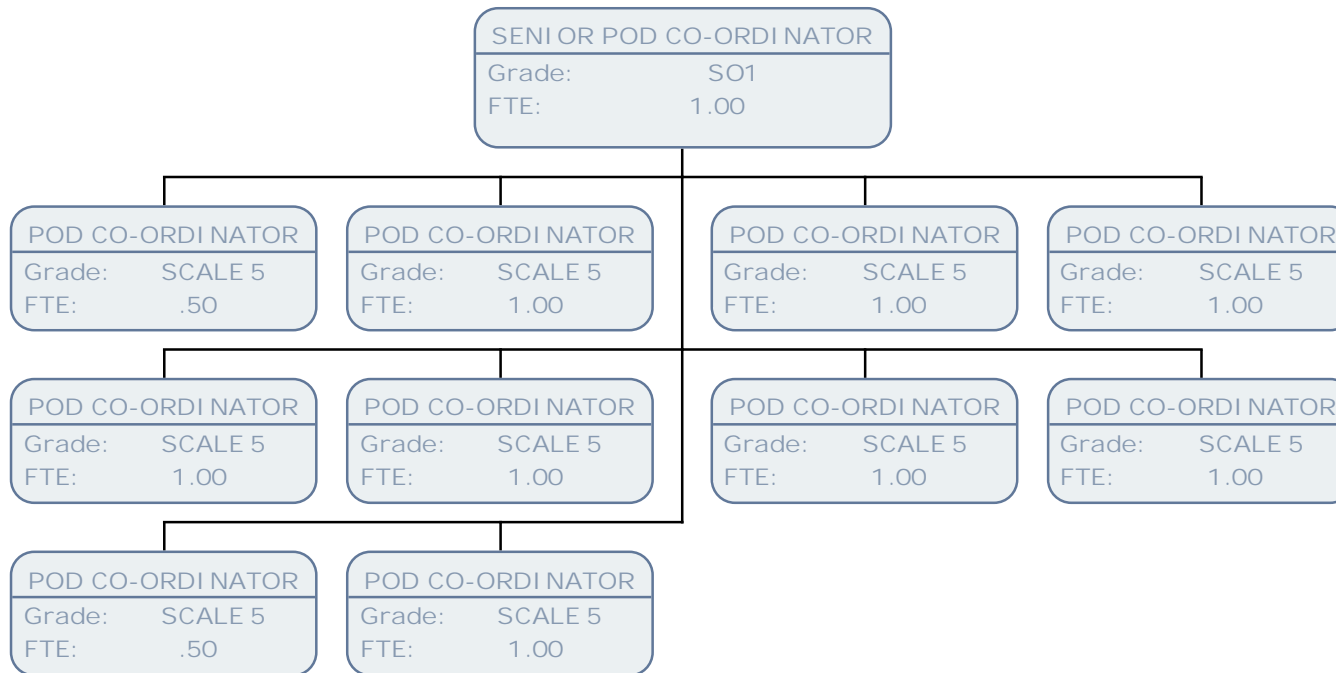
SENIOR POD CO-ORDINATOR
Grade: SO1
FTE: 1.00

POD CO-ORDINATOR
Grade: SCALE 5
FTE: .50

POD CO-ORDINATOR
Grade: SCALE 5
FTE: 1.00

POD CO-ORDINATOR
Grade: SCALE 5
FTE: 1.00

POD CO-ORDINATOR
Grade: SCALE 5
FTE: 1.00

POD CO-ORDINATOR
Grade: SCALE 5
FTE: 1.00

POD CO-ORDINATOR
Grade: SCALE 5
FTE: 1.00

POD CO-ORDINATOR
Grade: SCALE 5
FTE: 1.00

POD CO-ORDINATOR
Grade: SCALE 5
FTE: 1.00

POD CO-ORDINATOR
Grade: SCALE 5
FTE: .50

POD CO-ORDINATOR
Grade: SCALE 5
FTE: 1.00